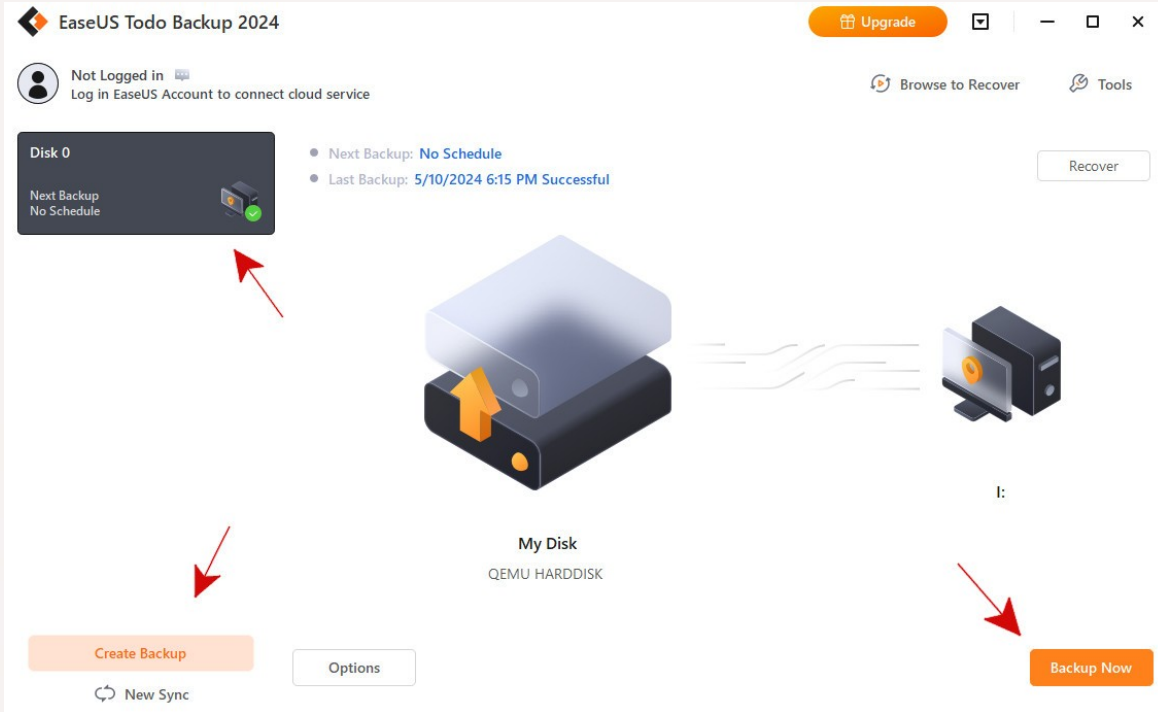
EaseUS Todo Backup 2024

Upgrade

Not Logged in
Log in EaseUS Account to connect cloud service

Browse to Recover

Tools

Disk 0

Next Backup
No Schedule

Next Backup: No Schedule
Last Backup: 5/10/2024 6:15 PM Successful

Recover

I:

My Disk
QEMU HARDDISK

Create Backup

New Sync

Options

Backup Now